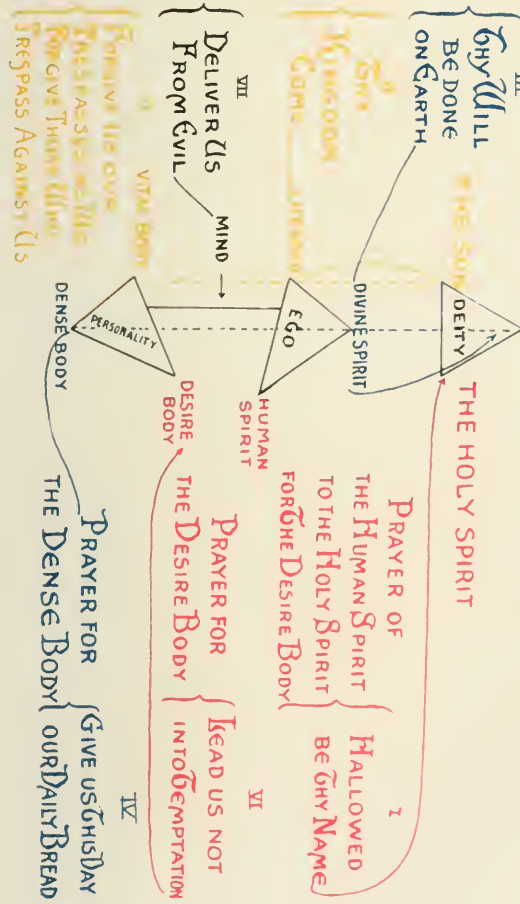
III
Thy Will Be Done On Earth

II
Thy Kingdom Come

VII
Deliver Us From Evil

V
Forgive Us Our Trespasses As We Forgive Them Who Trespass Against Us

THE SON
DEITY
DIVINE SPIRIT
MIND
EGO
VITAL BODY
PERSONALITY
DENSE BODY
HUMAN SPIRIT
DESIRE BODY

THE HOLY SPIRIT

I
Prayer of The Human Spirit To The Holy Spirit For The Desire Body
Hallowed Be Thy Name

VI
Prayer for The Desire Body
Lead us not into Temptation

IV
Prayer for The Dense Body
Give us This Day our Daily Bread